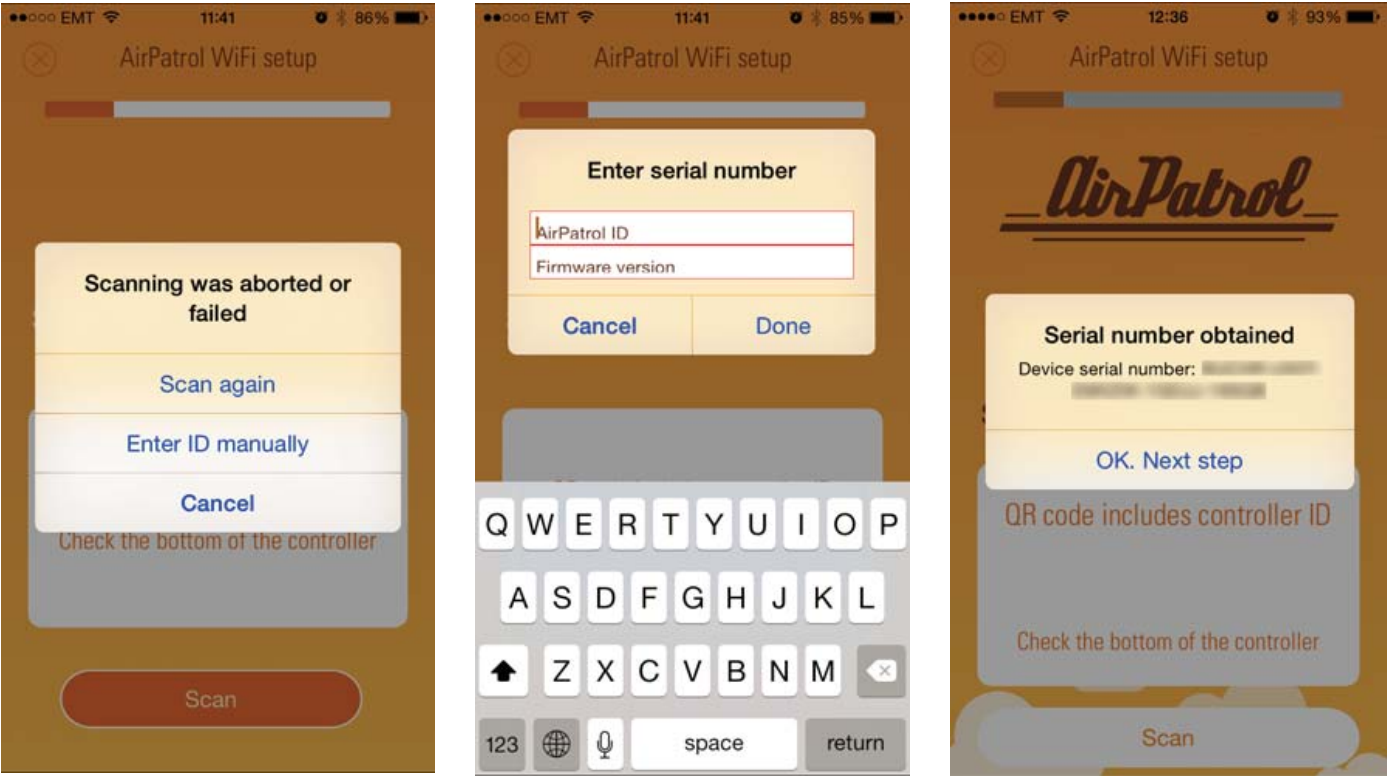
●●○○○ EMT 11:41 86%

AirPatrol WiFi setup

Scanning was aborted or failed

Scan again

Enter ID manually

Cancel

Check the bottom of the controller

Scan

●●○○○ EMT 11:41 85%

AirPatrol WiFi setup

Enter serial number

AirPatrol ID

Firmware version

Cancel

Done

Q W E R T Y U I O P

A S D F G H J K L

Z X C V B N M

123 space return

●●●●○ EMT 12:36 93%

AirPatrol WiFi setup

AirPatrol

Serial number obtained

Device serial number: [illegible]

OK. Next step

QR code includes controller ID

Check the bottom of the controller

Scan